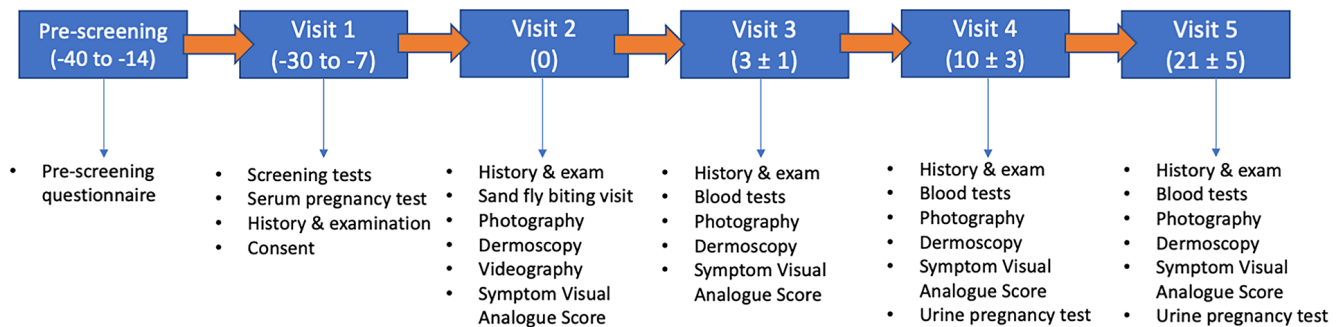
Pre-screening
(-40 to -14)

Visit 1
(-30 to -7)

Visit 2
(0)

Visit 3
(3 ± 1)

Visit 4
(10 ± 3)

Visit 5
(21 ± 5)

- Pre-screening questionnaire

- Screening tests
- Serum pregnancy test
- History & examination
- Consent

- History & exam
- Sand fly biting visit
- Photography
- Dermoscopy
- Videography
- Symptom Visual Analogue Score

- History & exam
- Blood tests
- Photography
- Dermoscopy
- Symptom Visual Analogue Score

- History & exam
- Blood tests
- Photography
- Dermoscopy
- Symptom Visual Analogue Score
- Urine pregnancy test

- History & exam
- Blood tests
- Photography
- Dermoscopy
- Symptom Visual Analogue Score
- Urine pregnancy test